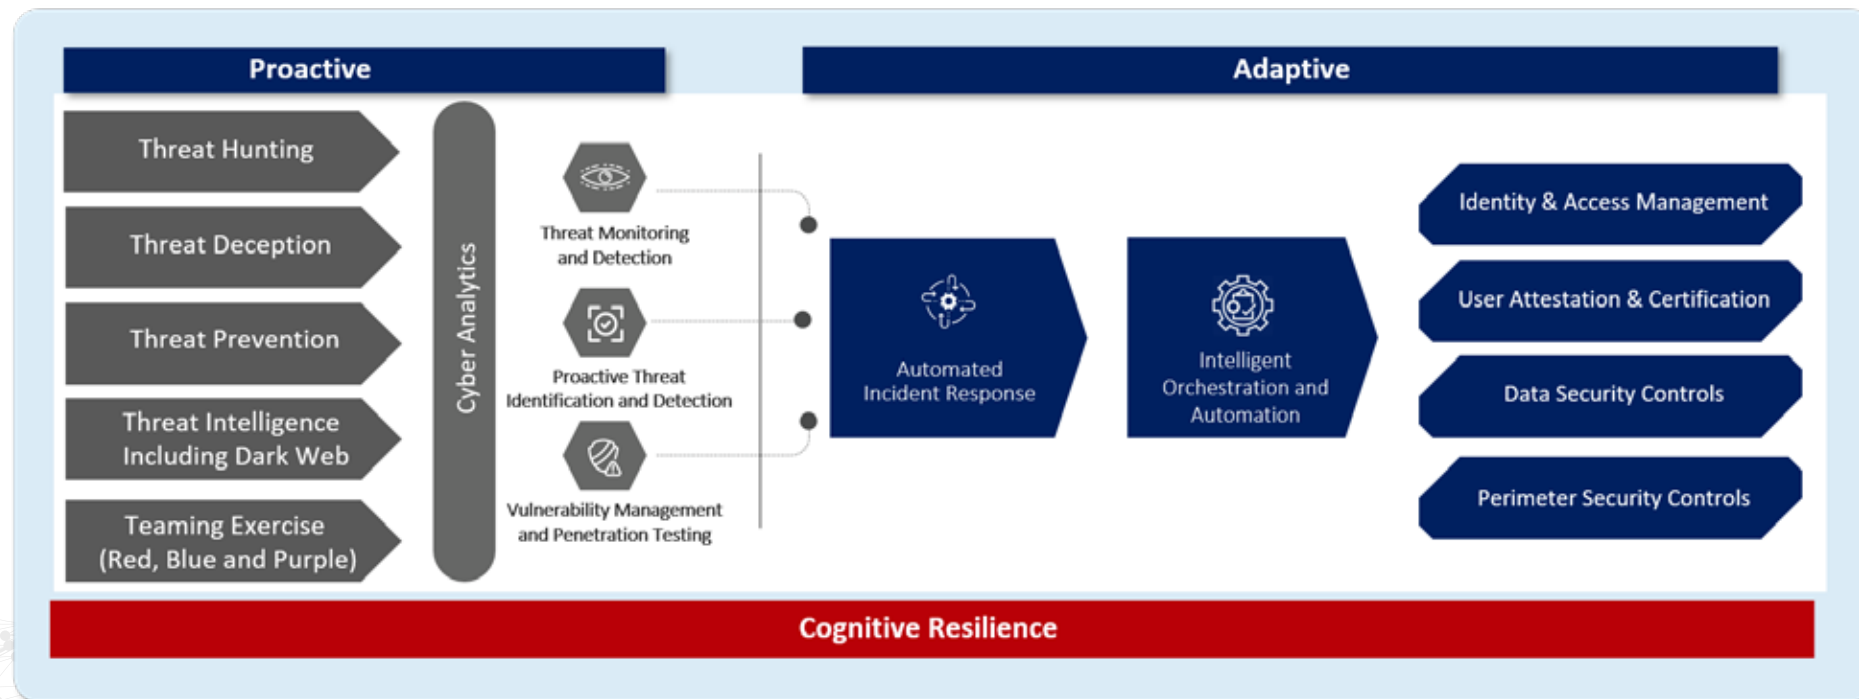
Proactive

Adaptive

Threat Hunting

Threat Deception

Threat Prevention

Threat Intelligence Including Dark Web

Teaming Exercise (Red, Blue and Purple)

Cyber Analytics

Threat Monitoring and Detection

Proactive Threat Identification and Detection

Vulnerability Management and Penetration Testing

Automated Incident Response

Intelligent Orchestration and Automation

Identity & Access Management

User Attestation & Certification

Data Security Controls

Perimeter Security Controls

Cognitive Resilience